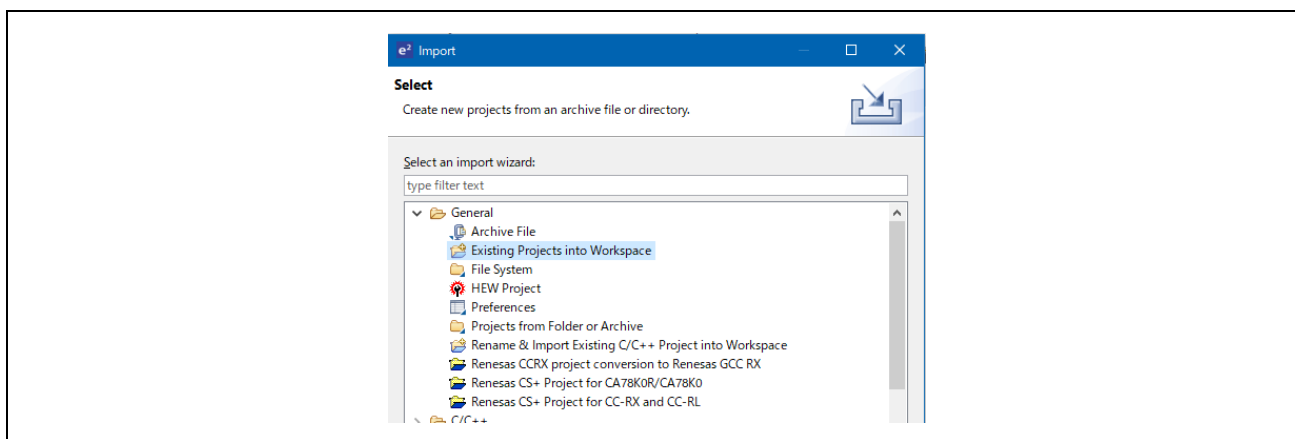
e² Import

Select

Create new projects from an archive file or directory.

Select an import wizard:

type filter text

General
Archive File
Existing Projects into Workspace
File System
HEW Project
Preferences
Projects from Folder or Archive
Rename & Import Existing C/C++ Project into Workspace
Renesas CCRX project conversion to Renesas GCC RX
Renesas CS+ Project for CA78K0R/CA78K0
Renesas CS+ Project for CC-RX and CC-RL
C/C++